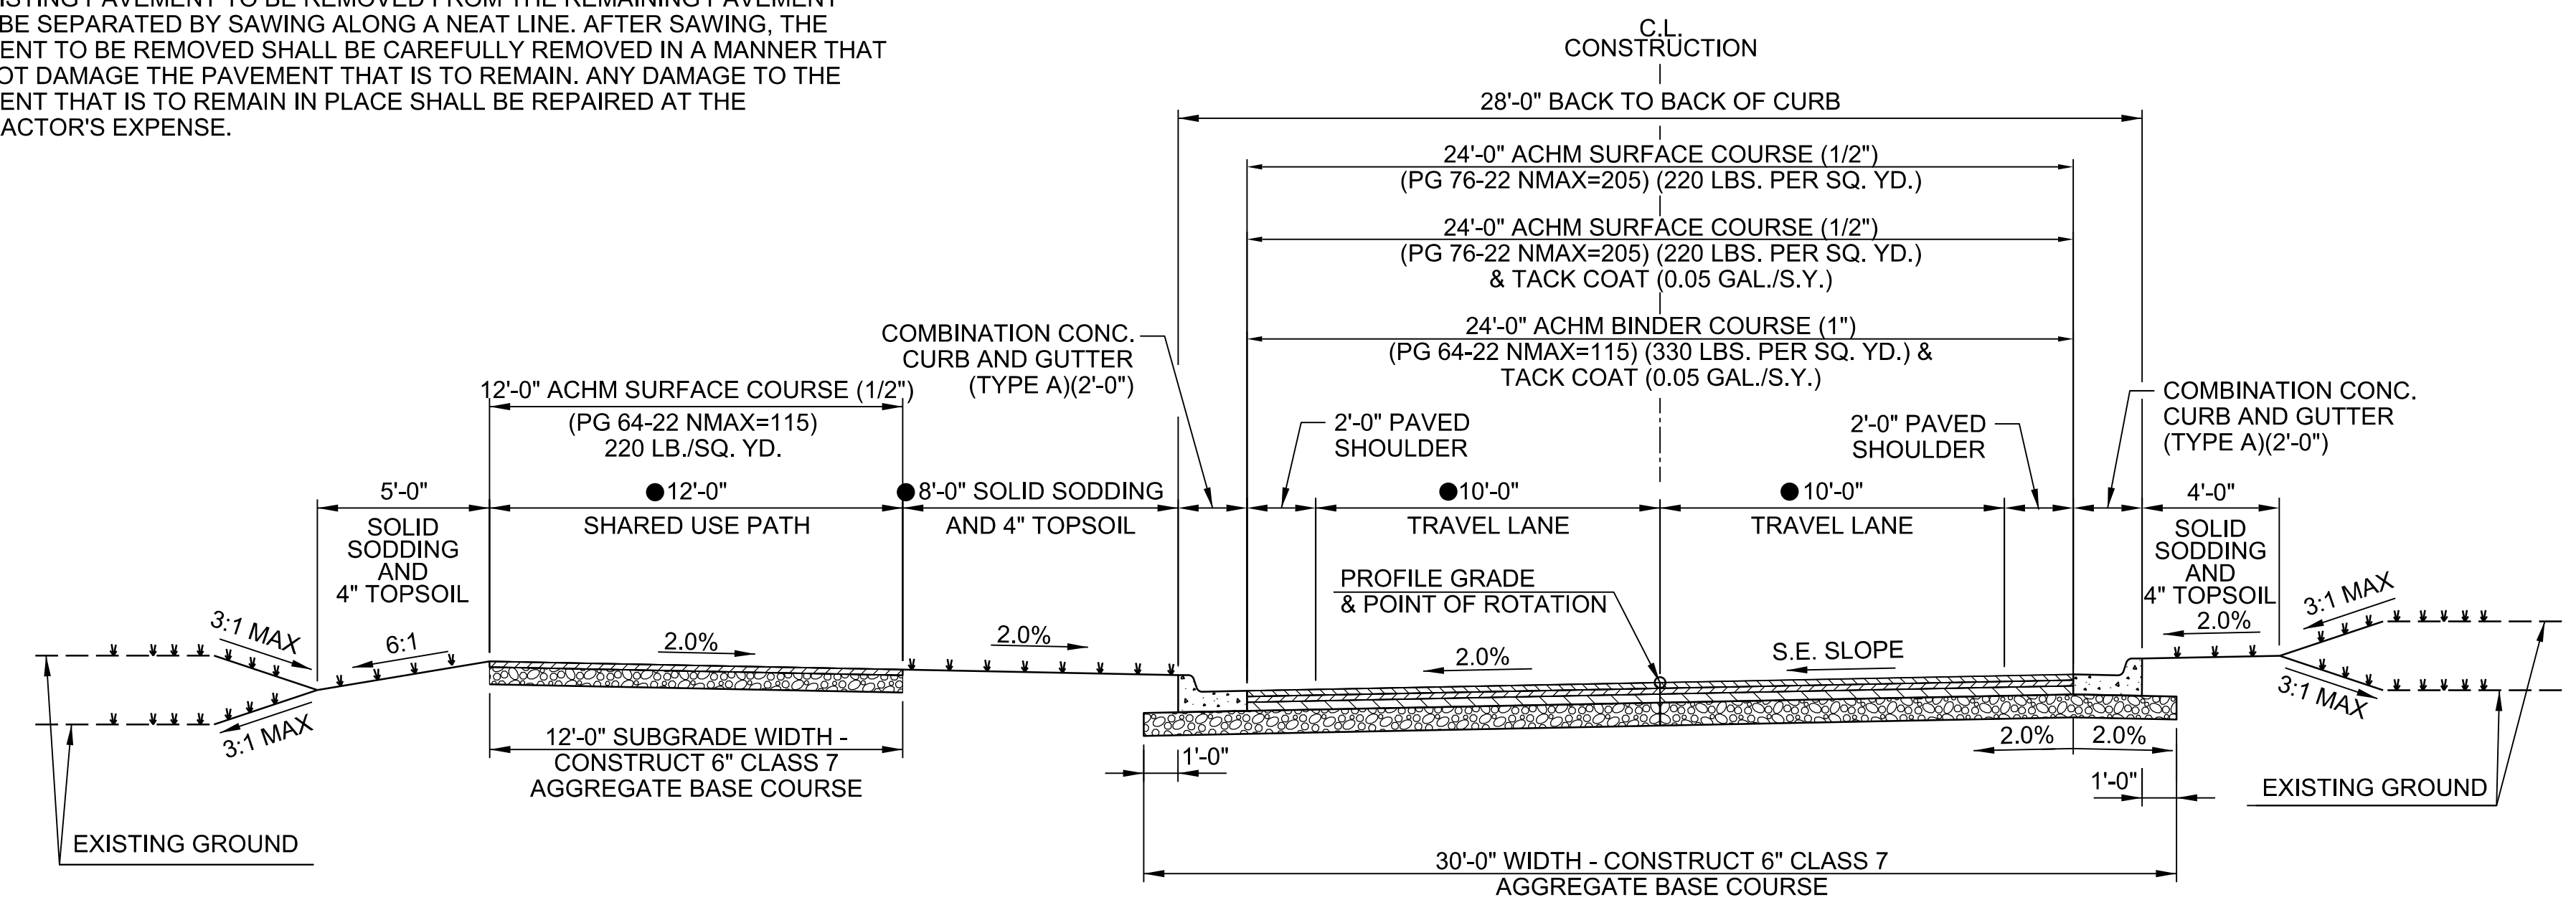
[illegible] BE SEPARATED BY SAWING ALONG A NEAT LINE. AFTER SAWING, THE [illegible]ENT TO BE REMOVED SHALL BE CAREFULLY REMOVED IN A MANNER THAT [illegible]OT DAMAGE THE PAVEMENT THAT IS TO REMAIN. ANY DAMAGE TO THE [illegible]ENT THAT IS TO REMAIN IN PLACE SHALL BE REPAIRED AT THE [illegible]ACTOR'S EXPENSE.

C.L. CONSTRUCTION

28'-0" BACK TO BACK OF CURB

24'-0" ACHM SURFACE COURSE (1/2")
(PG 76-22 NMAX=205) (220 LBS. PER SQ. YD.)

24'-0" ACHM SURFACE COURSE (1/2")
(PG 76-22 NMAX=205) (220 LBS. PER SQ. YD.)
& TACK COAT (0.05 GAL./S.Y.)

24'-0" ACHM BINDER COURSE (1")
(PG 64-22 NMAX=115) (330 LBS. PER SQ. YD.) &
TACK COAT (0.05 GAL./S.Y.)

COMBINATION CONC. CURB AND GUTTER (TYPE A)(2'-0")

12'-0" ACHM SURFACE COURSE (1/2")
(PG 64-22 NMAX=115)
220 LB./SQ. YD.

2'-0" PAVED SHOULDER

2'-0" PAVED SHOULDER

COMBINATION CONC. CURB AND GUTTER (TYPE A)(2'-0")

5'-0"
SOLID SODDING AND 4" TOPSOIL

●12'-0"
SHARED USE PATH

●8'-0" SOLID SODDING AND 4" TOPSOIL

●10'-0"
TRAVEL LANE

●10'-0"
TRAVEL LANE

4'-0"
SOLID SODDING AND 4" TOPSOIL

PROFILE GRADE & POINT OF ROTATION

3:1 MAX

6:1

2.0%

2.0%

2.0%

S.E. SLOPE

2.0%

3:1 MAX

3:1 MAX

3:1 MAX

12'-0" SUBGRADE WIDTH - CONSTRUCT 6" CLASS 7 AGGREGATE BASE COURSE

1'-0"

2.0%

2.0%

1'-0"

EXISTING GROUND

EXISTING GROUND

30'-0" WIDTH - CONSTRUCT 6" CLASS 7 AGGREGATE BASE COURSE